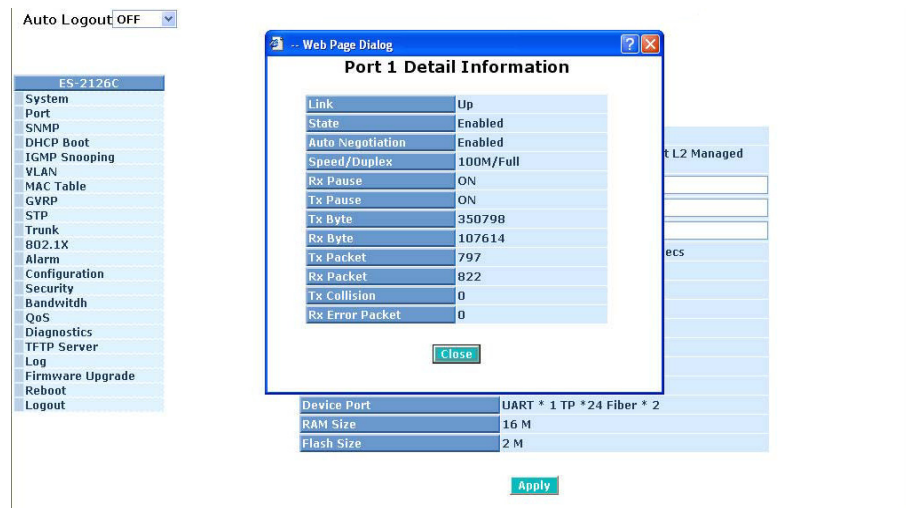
Auto Logout OFF

ES-2126C
System
Port
SNMP
DHCP Boot
IGMP Snooping
VLAN
MAC Table
GVRP
STP
Trunk
802.1X
Alarm
Configuration
Security
Bandwitdh
QoS
Diagnostics
TFTP Server
Log
Firmware Upgrade
Reboot
Logout

-- Web Page Dialog

Port 1 Detail Information

| Link | Up |
|---|---|
| State | Enabled |
| Auto Negotiation | Enabled |
| Speed/Duplex | 100M/Full |
| Rx Pause | ON |
| Tx Pause | ON |
| Tx Byte | 350798 |
| Rx Byte | 107614 |
| Tx Packet | 797 |
| Rx Packet | 822 |
| Tx Collision | 0 |
| Rx Error Packet | 0 |

Close

t L2 Managed

ecs

| Device Port | UART * 1 TP *24 Fiber * 2 |
|---|---|
| RAM Size | 16 M |
| Flash Size | 2 M |

Apply